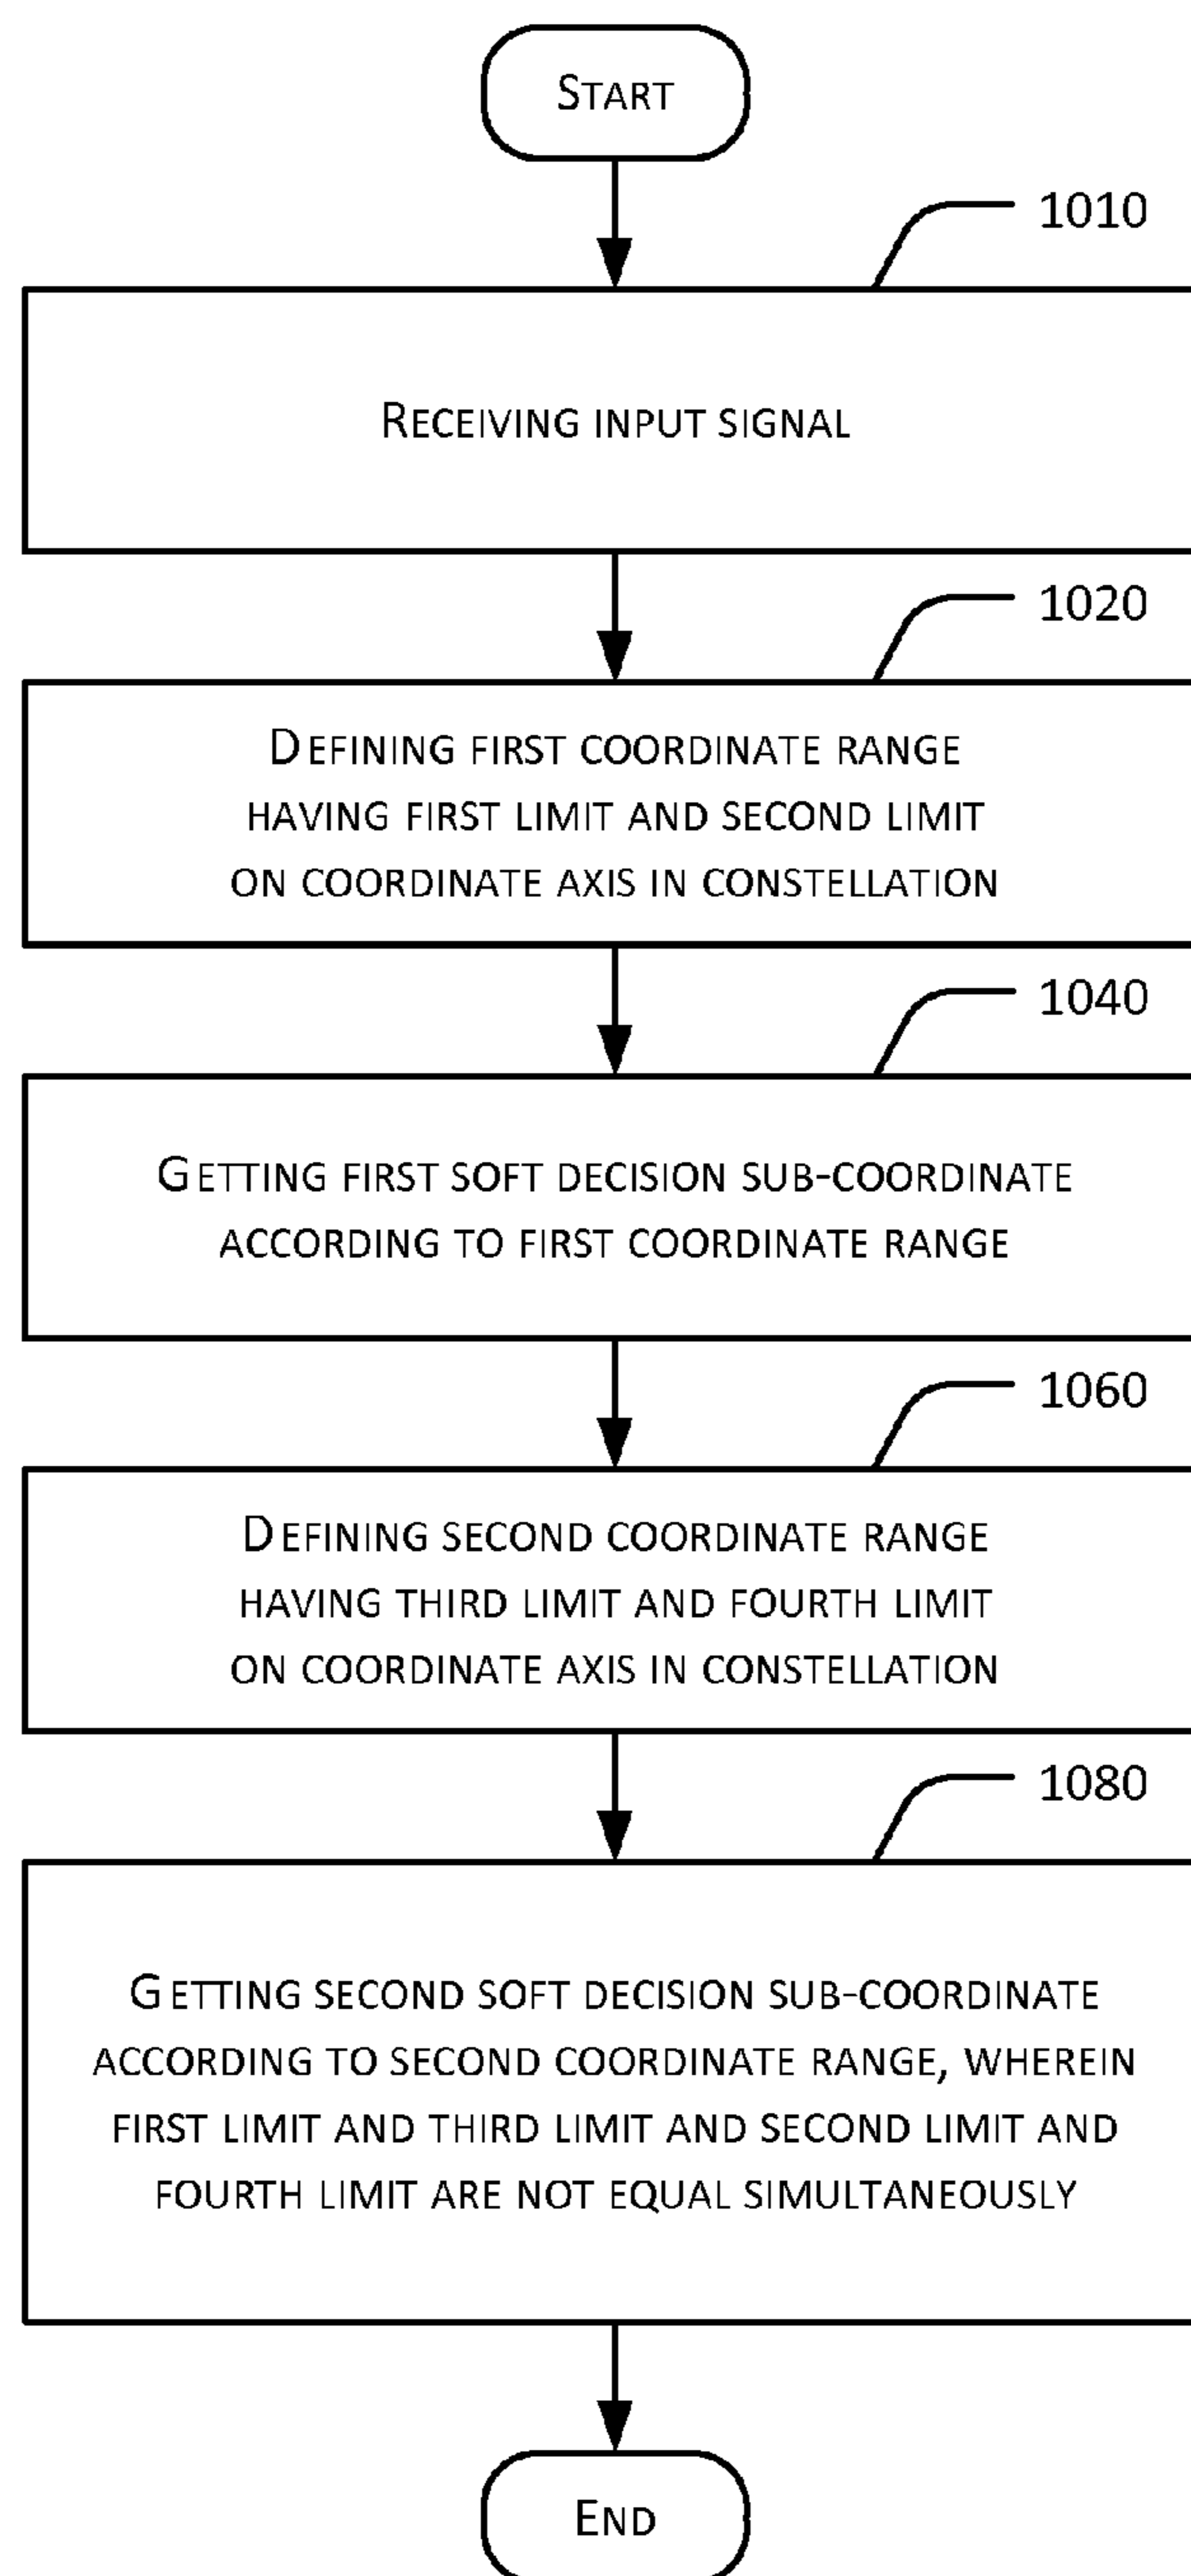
START

1010

RECEIVING INPUT SIGNAL

1020

DEFINING FIRST COORDINATE RANGE HAVING FIRST LIMIT AND SECOND LIMIT ON COORDINATE AXIS IN CONSTELLATION

1040

GETTING FIRST SOFT DECISION SUB-COORDINATE ACCORDING TO FIRST COORDINATE RANGE

1060

DEFINING SECOND COORDINATE RANGE HAVING THIRD LIMIT AND FOURTH LIMIT ON COORDINATE AXIS IN CONSTELLATION

1080

GETTING SECOND SOFT DECISION SUB-COORDINATE ACCORDING TO SECOND COORDINATE RANGE, WHEREIN FIRST LIMIT AND THIRD LIMIT AND SECOND LIMIT AND FOURTH LIMIT ARE NOT EQUAL SIMULTANEOUSLY

END